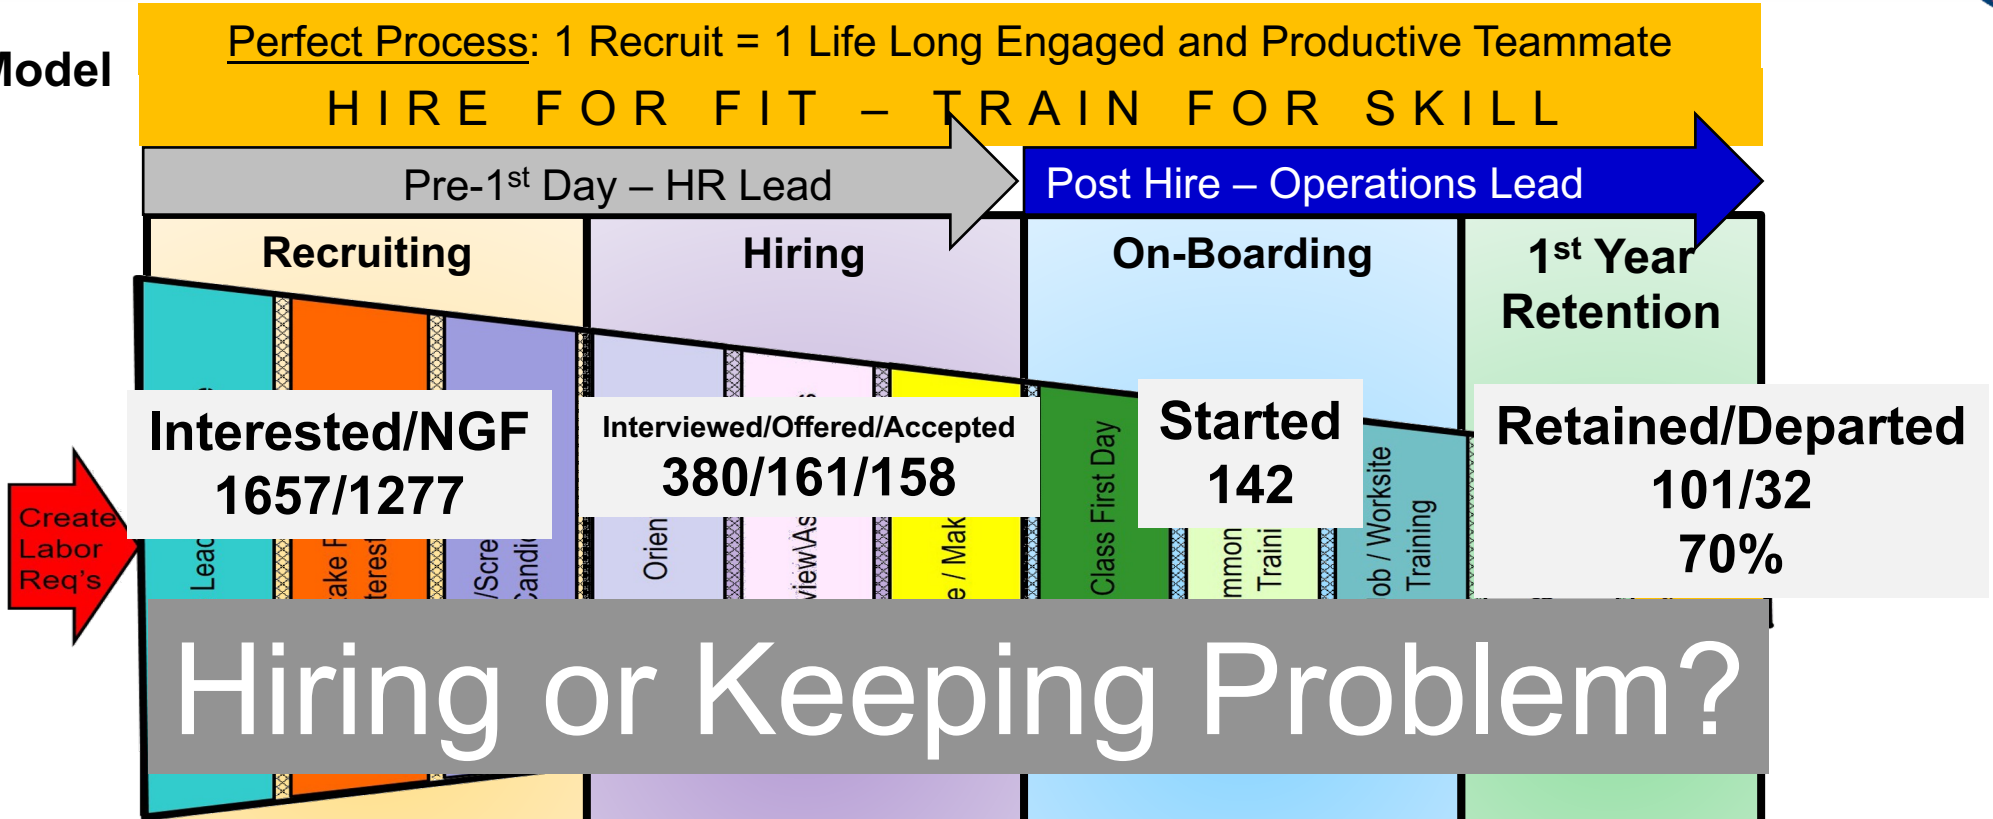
Model

Perfect Process: 1 Recruit = 1 Life Long Engaged and Productive Teammate

HIRE FOR FIT – TRAIN FOR SKILL

Pre-1$^{st}$ Day – HR Lead

Post Hire – Operations Lead

Recruiting

Hiring

On-Boarding

1$^{st}$ Year Retention

Create Labor Req's

Leac

ake F terest

/Scre Candi

Orien

view\As

e / Mak

Class First Day

mmon Traini

ob / Worksite Training

Interested/NGF
1657/1277

Interviewed/Offered/Accepted
380/161/158

Started
142

Retained/Departed
101/32
70%

Hiring or Keeping Problem?